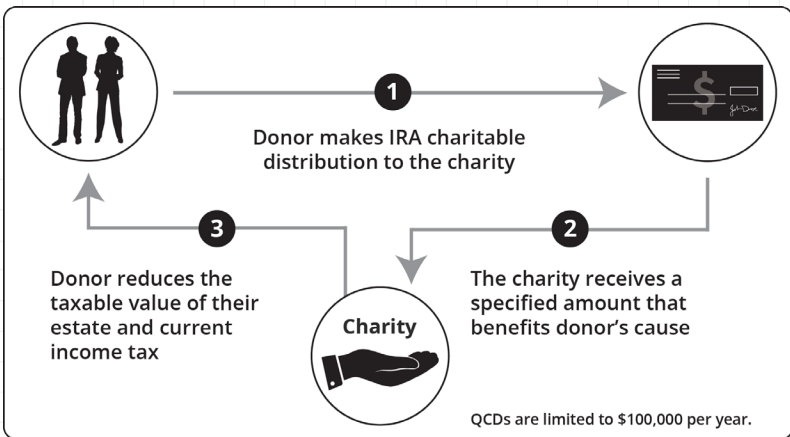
1

Donor makes IRA charitable distribution to the charity

$

2

The charity receives a specified amount that benefits donor's cause

3

Donor reduces the taxable value of their estate and current income tax

Charity

QCDs are limited to $100,000 per year.